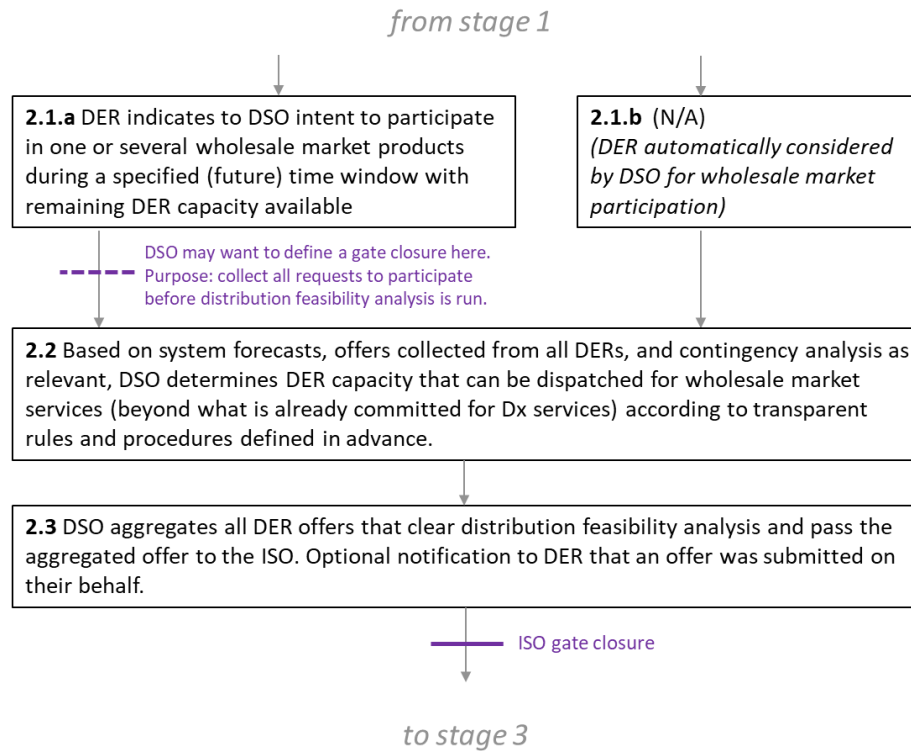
from stage 1

**2.1.a** DER indicates to DSO intent to participate in one or several wholesale market products during a specified (future) time window with remaining DER capacity available

**2.1.b** (N/A)
*(DER automatically considered by DSO for wholesale market participation)*

DSO may want to define a gate closure here. Purpose: collect all requests to participate before distribution feasibility analysis is run.

**2.2** Based on system forecasts, offers collected from all DERs, and contingency analysis as relevant, DSO determines DER capacity that can be dispatched for wholesale market services (beyond what is already committed for Dx services) according to transparent rules and procedures defined in advance.

**2.3** DSO aggregates all DER offers that clear distribution feasibility analysis and pass the aggregated offer to the ISO. Optional notification to DER that an offer was submitted on their behalf.

ISO gate closure

to stage 3